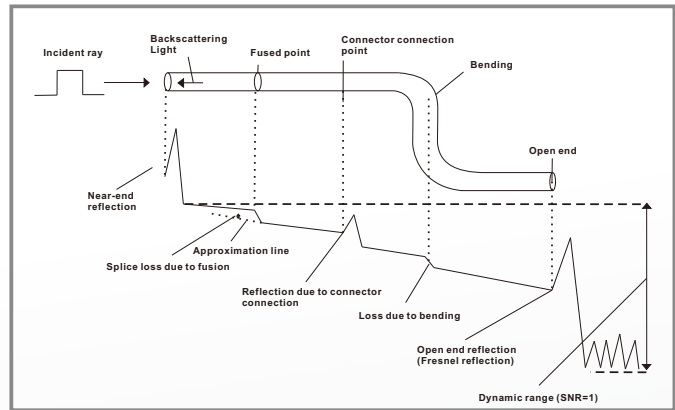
Incident ray

Backscattering Light

Fused point

Connector connection point

Bending

Open end

Near-end reflection

Approximation line

Splice loss due to fusion

Reflection due to connector connection

Loss due to bending

Open end reflection (Fresnel reflection)

Dynamic range (SNR=1)